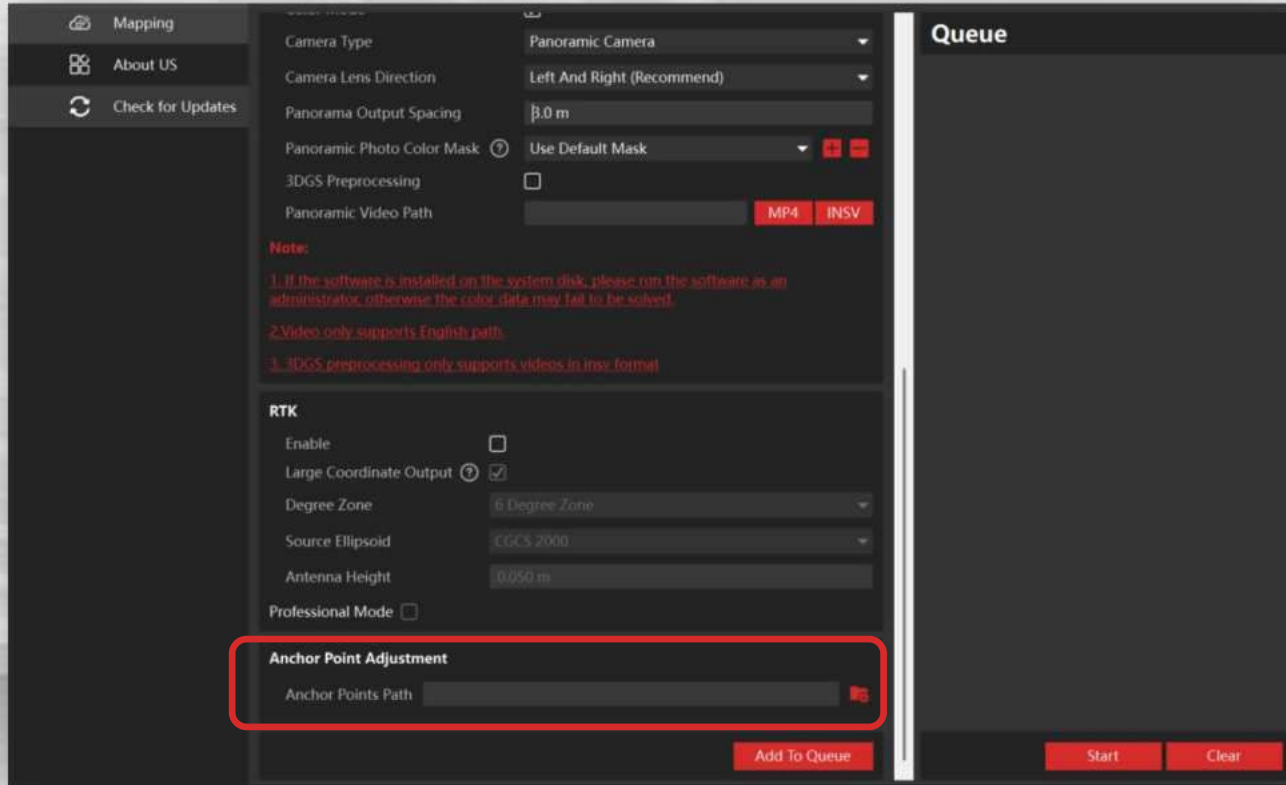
Mapping
About US
Check for Updates

Camera Type
Panoramic Camera
Camera Lens Direction
Left And Right (Recommend)
Panorama Output Spacing
3.0 m
Panoramic Photo Color Mask
Use Default Mask
3DGS Preprocessing
Panoramic Video Path
MP4
INSV

Note:
1. If the software is installed on the system disk, please run the software as an administrator, otherwise the color data may fail to be solved.
2.Video only supports English path.
3. 3DGS preprocessing only supports videos in insv format

RTK
Enable
Large Coordinate Output
Degree Zone
6 Degree Zone
Source Ellipsoid
CGCS 2000
Antenna Height
0.050 m
Professional Mode

Anchor Point Adjustment
Anchor Points Path

Add To Queue

Queue

Start
Clear